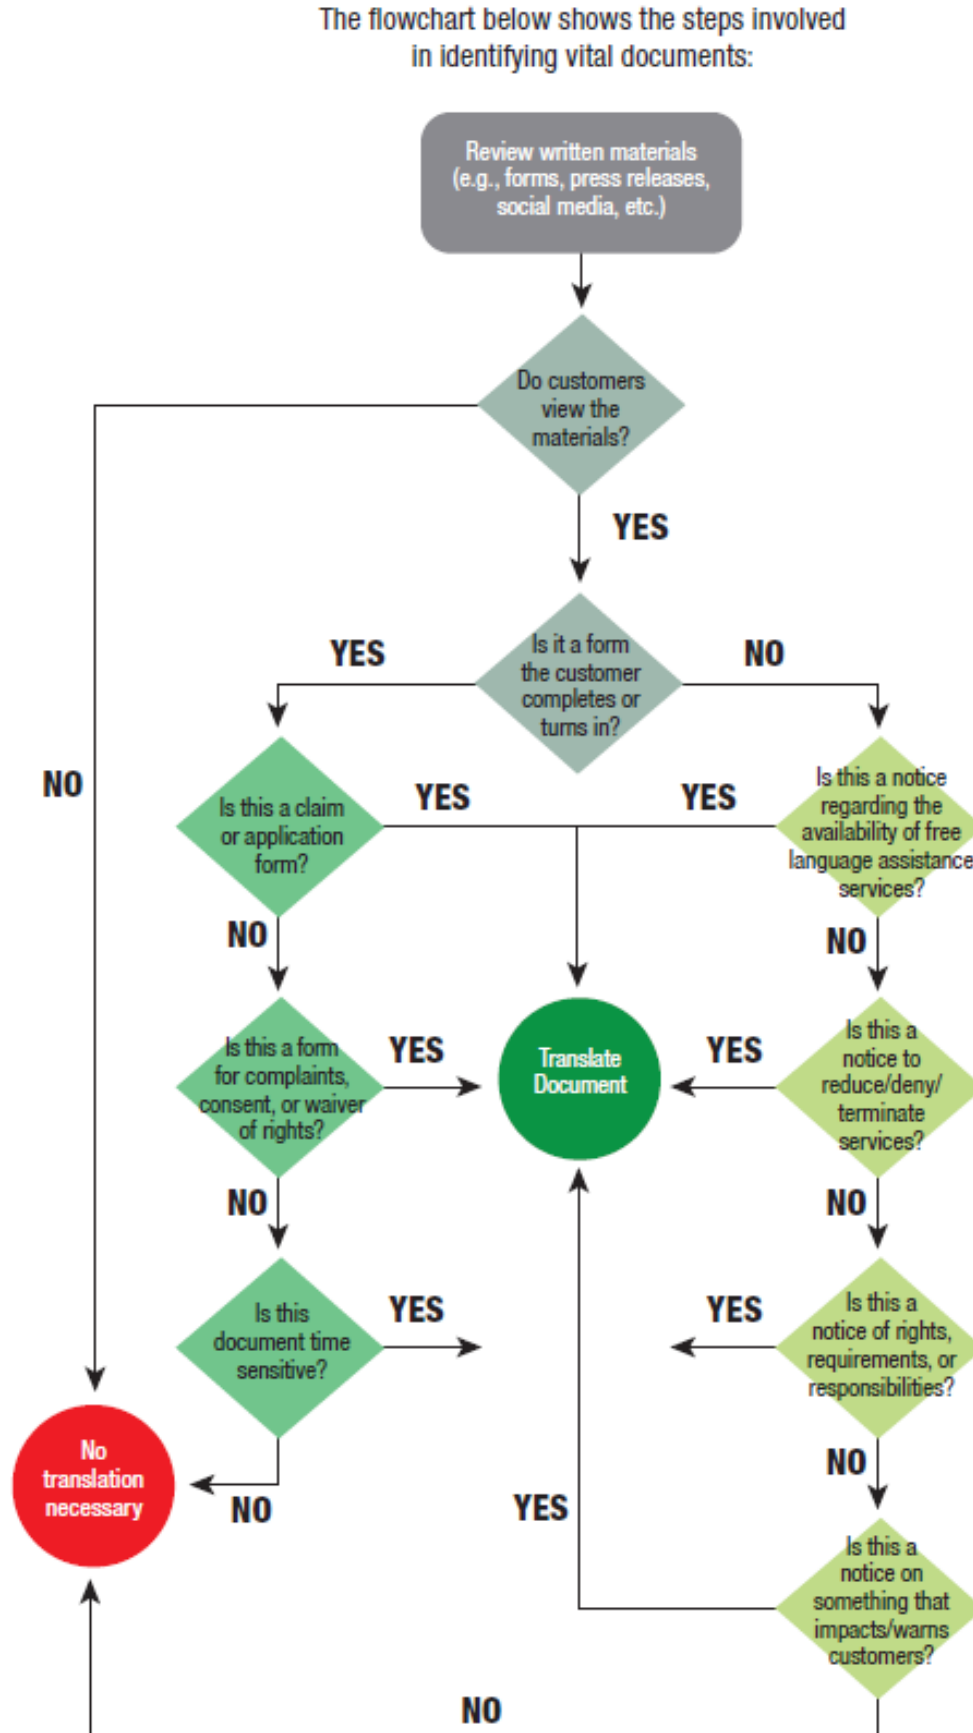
The flowchart below shows the steps involved in identifying vital documents:

Review written materials (e.g., forms, press releases, social media, etc.)

Do customers view the materials?

YES

NO

Is it a form the customer completes or turns in?

YES

NO

Is this a claim or application form?

YES

YES

Is this a notice regarding the availability of free language assistance services?

NO

NO

Is this a form for complaints, consent, or waiver of rights?

YES

Translate Document

YES

Is this a notice to reduce/deny/ terminate services?

NO

NO

Is this document time sensitive?

YES

YES

Is this a notice of rights, requirements, or responsibilities?

No translation necessary

NO

NO

YES

Is this a notice on something that impacts/warns customers?

NO